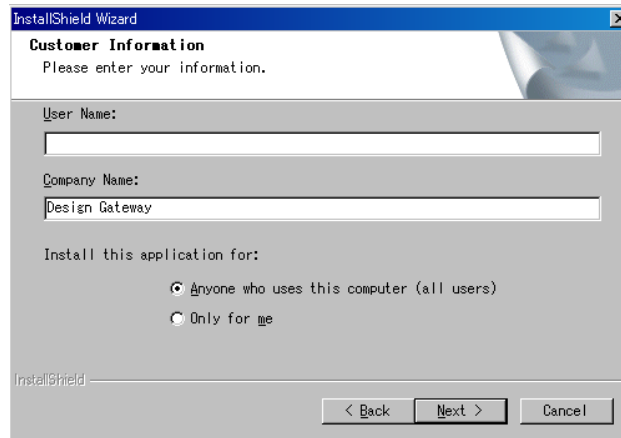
InstallShield Wizard

Customer Information
Please enter your information.

User Name:

Company Name:

Design Gateway

Install this application for:

Anyone who uses this computer (all users)

Only for me

InstallShield

< Back

Next >

Cancel